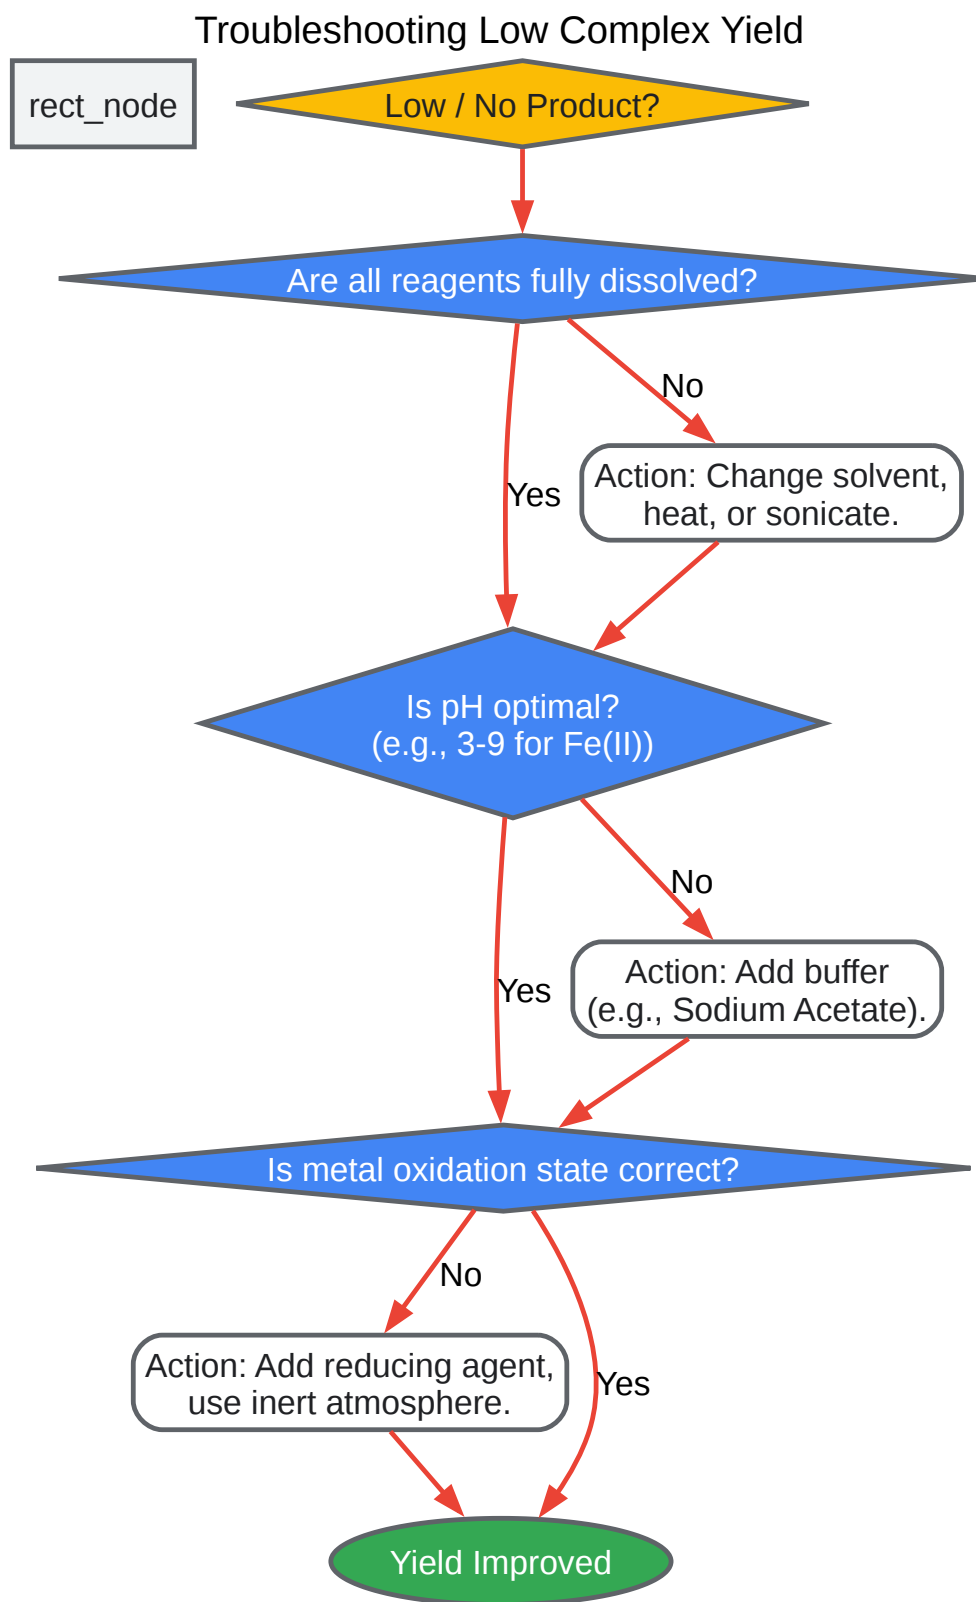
Troubleshooting Low Complex Yield

rect_node

Low / No Product?

Are all reagents fully dissolved?

No

Action: Change solvent, heat, or sonicate.

Yes

Is pH optimal? (e.g., 3-9 for Fe(II))

No

Action: Add buffer (e.g., Sodium Acetate).

Yes

Is metal oxidation state correct?

No

Action: Add reducing agent, use inert atmosphere.

Yes

Yield Improved